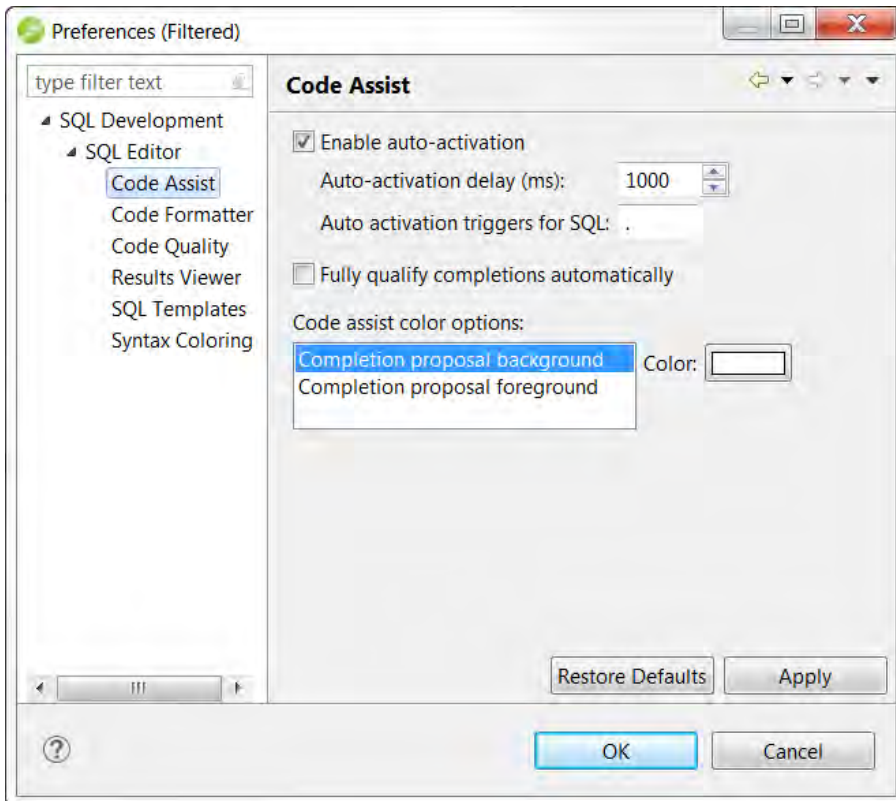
Preferences (Filtered)

type filter text

SQL Development
SQL Editor
Code Assist
Code Formatter
Code Quality
Results Viewer
SQL Templates
Syntax Coloring

Code Assist

Enable auto-activation
Auto-activation delay (ms): 1000
Auto activation triggers for SQL: .

Fully qualify completions automatically

Code assist color options:
Completion proposal background
Completion proposal foreground
Color:

Restore Defaults
Apply

?
OK
Cancel